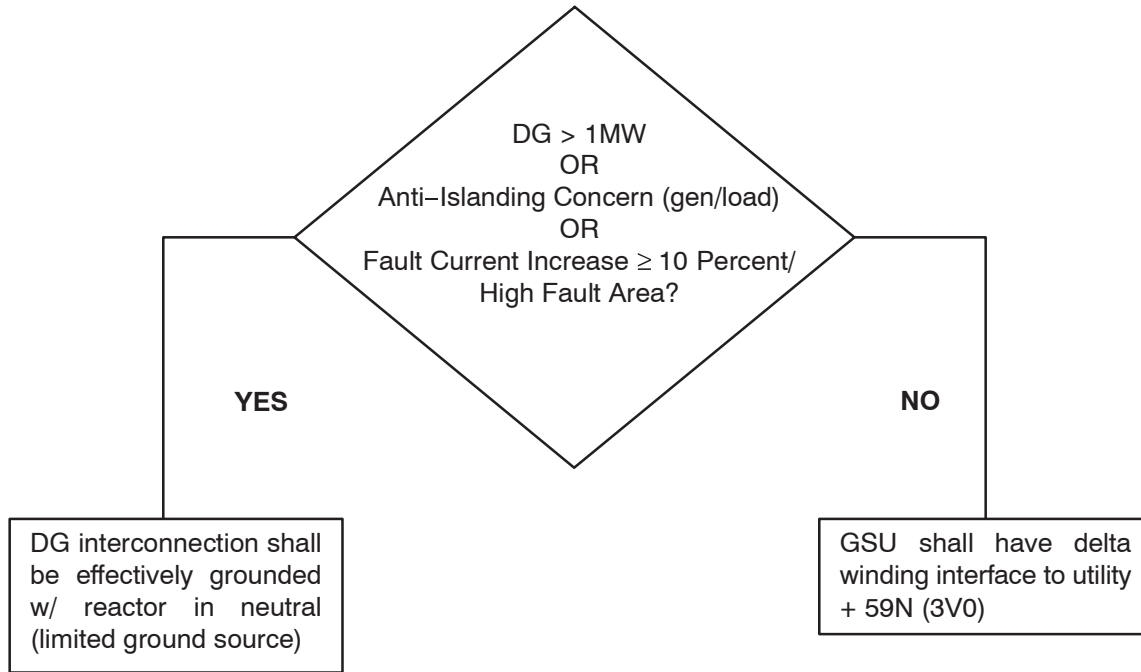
DG > 1MW
OR
Anti−Islanding Concern (gen/load)
OR
Fault Current Increase $\geq$ 10 Percent/
High Fault Area?

YES

NO

DG interconnection shall be effectively grounded w/ reactor in neutral (limited ground source)

GSU shall have delta winding interface to utility + 59N (3V0)